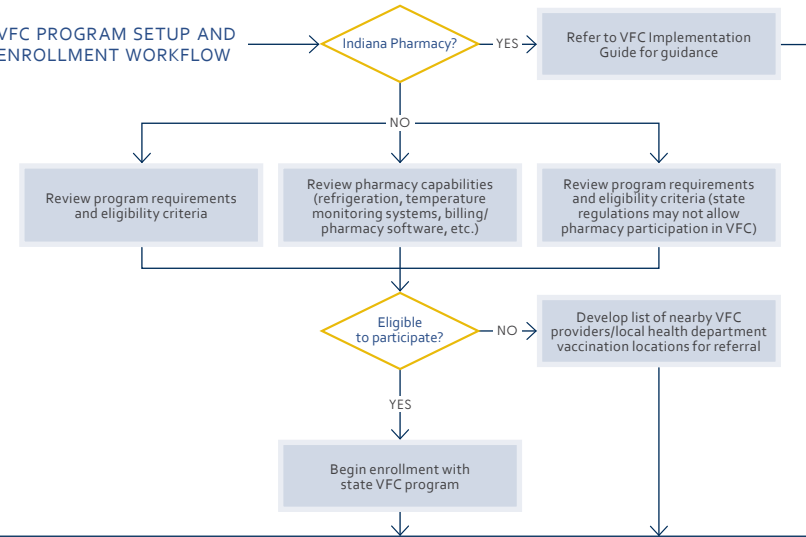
VFC PROGRAM SETUP AND ENROLLMENT WORKFLOW

Indiana Pharmacy?

YES

Refer to VFC Implementation Guide for guidance

NO

Review program requirements and eligibility criteria

Review pharmacy capabilities (refrigeration, temperature monitoring systems, billing/ pharmacy software, etc.)

Review program requirements and eligibility criteria (state regulations may not allow pharmacy participation in VFC)

Eligible to participate?

NO

Develop list of nearby VFC providers/local health department vaccination locations for referral

YES

Begin enrollment with state VFC program